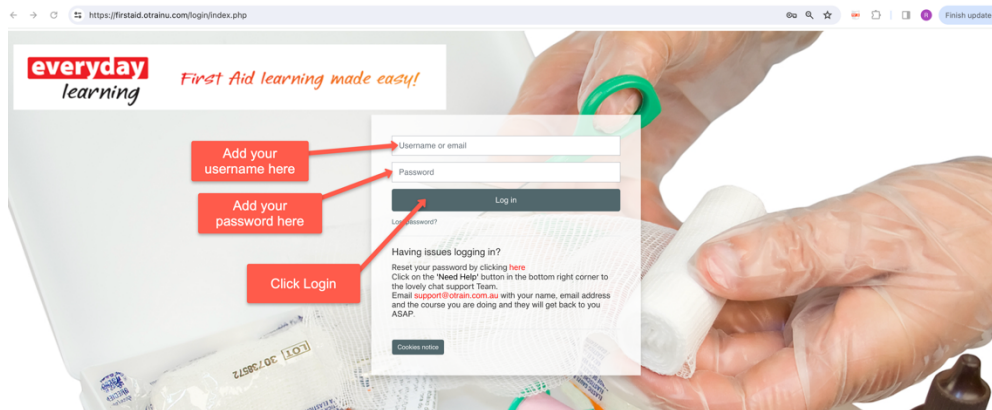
https://firstaid.otrainu.com/login/index.php

R Finish update

everyday learning

First Aid learning made easy!

Add your username here

Add your password here

Click Login

Username or email

Password

Log in

Lost password?

Having issues logging in?

Reset your password by clicking here
Click on the 'Need Help' button in the bottom right corner to the lovely chat support Team.
Email support@otrain.com.au with your name, email address and the course you are doing and they will get back to you ASAP.

Cookies notice

LOT 3073857Z